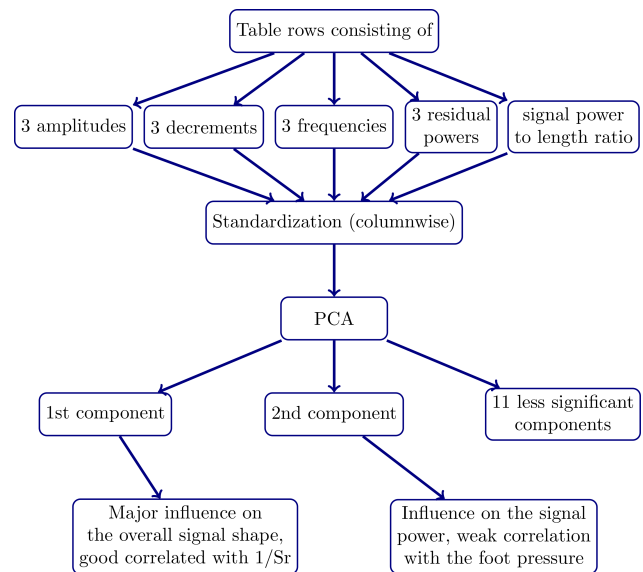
Table rows consisting of

3 amplitudes

3 decrements

3 frequencies

3 residual powers

signal power to length ratio

Standardization (columnwise)

PCA

1st component

2nd component

11 less significant components

Major influence on the overall signal shape, good correlated with 1/Sr

Influence on the signal power, weak correlation with the foot pressure